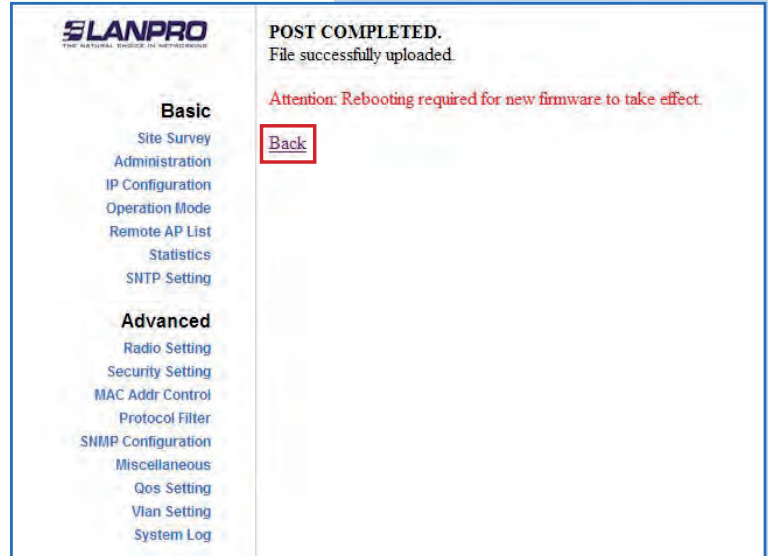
LANPRO
THE NATURAL CHOICE IN NETWORKING

Basic
Site Survey
Administration
IP Configuration
Operation Mode
Remote AP List
Statistics
SNTP Setting

Advanced
Radio Setting
Security Setting
MAC Addr Control
Protocol Filter
SNMP Configuration
Miscellaneous
Qos Setting
Vlan Setting
System Log

POST COMPLETED.
File successfully uploaded.

Attention: Rebooting required for new firmware to take effect.

Back